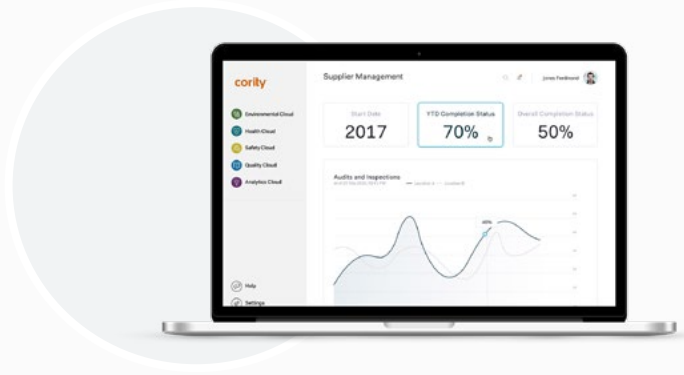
cority

Environmental Cloud
Health Cloud
Safety Cloud
Quality Cloud
Analytics Cloud

Help
Settings

Supplier Management

Jones Ferdinand

Start Date
2017

YTD Completion Status
70%

Overall Completion Status
50%

Audits and Inspections
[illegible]

Location A
Location B

45%